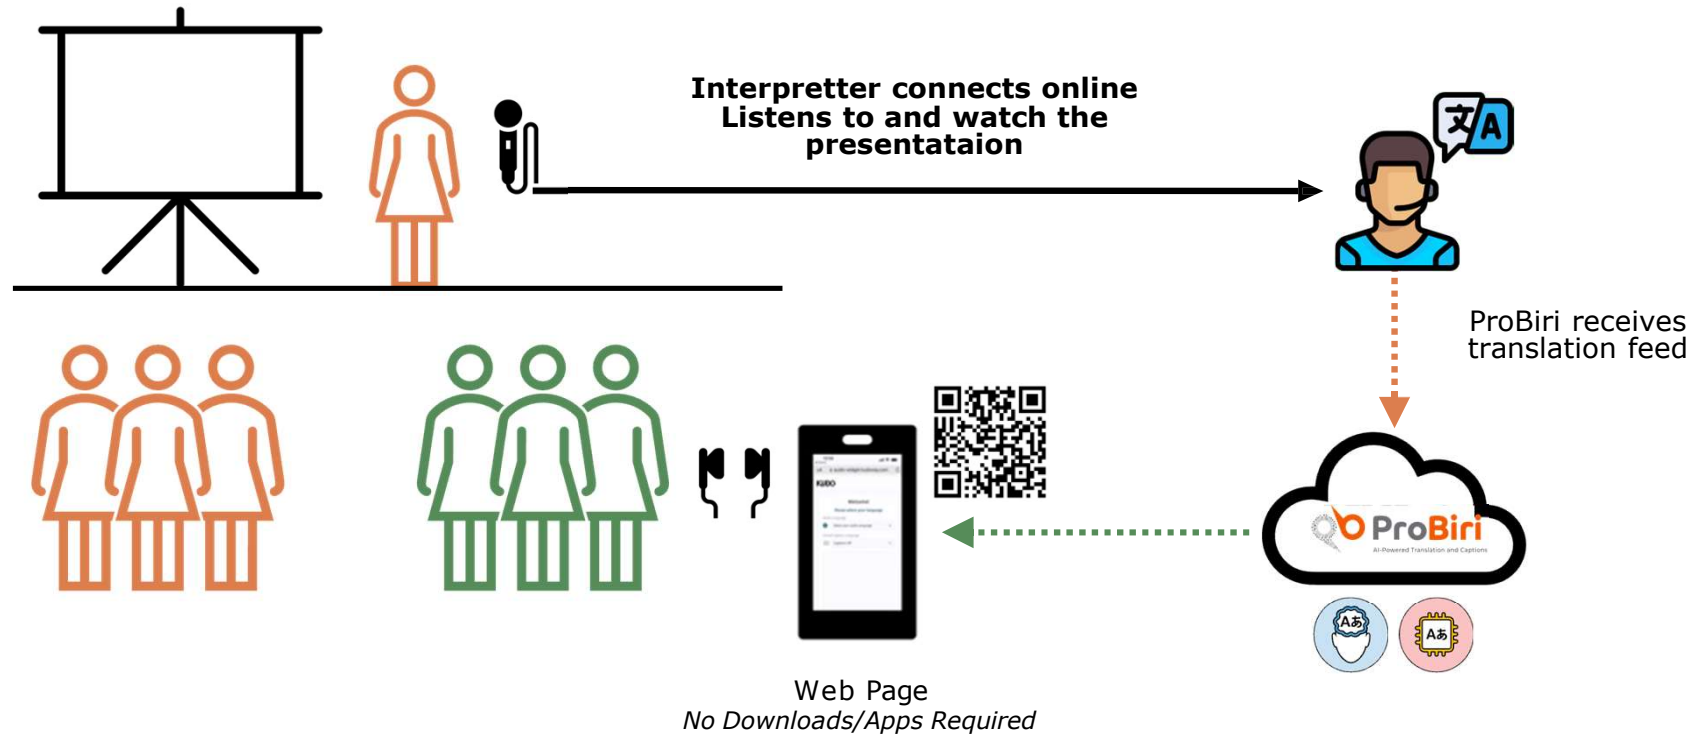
Interpretter connects online
Listens to and watch the presentataion

文A

ProBiri receives translation feed

ProBiri
AI-Powered Translation and Captions

Aあ

Aあ

Web Page
*No Downloads/Apps Required*